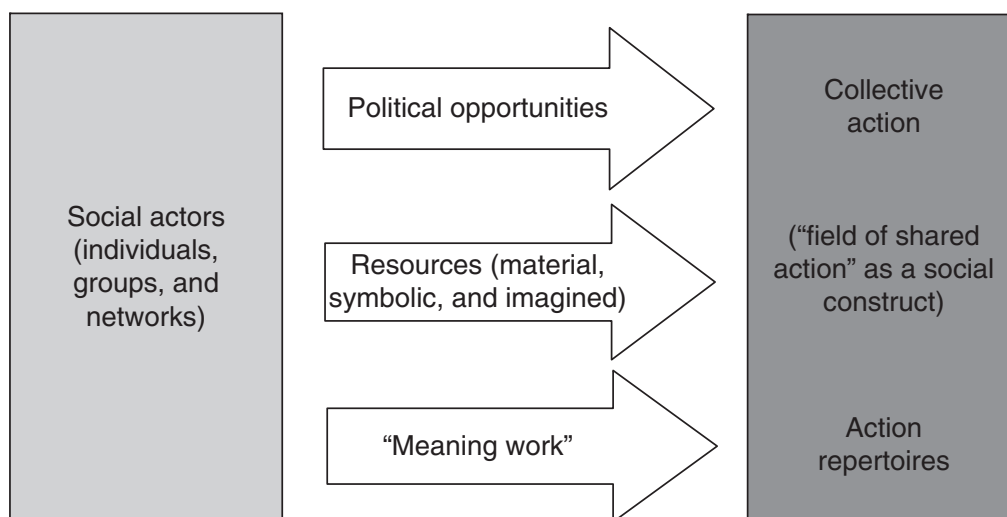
Social actors (individuals, groups, and networks)

Political opportunities

Resources (material, symbolic, and imagined)

“Meaning work”

Collective action

(“field of shared action” as a social construct)

Action repertoires